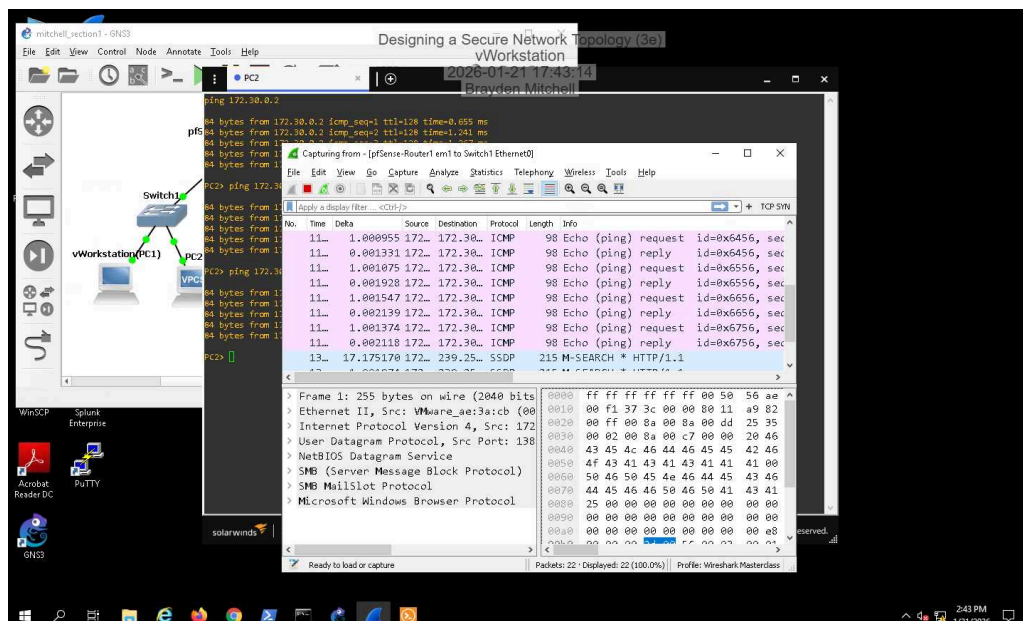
mitchell_section1 - GNS3
File Edit View Control Node Annotate Tools Help

Designing a Secure Network Topology (3e)
vWorkstation
2026-01-21 17:43:14
Brayden Mitchell

PC2

ping 172.30.0.2

84 bytes from 172.30.0.2 icmp_seq=1 ttl=128 time=0.655 ms
84 bytes from 172.30.0.2 icmp_seq=2 ttl=128 time=1.241 ms
84 bytes from 1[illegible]
84 bytes from 1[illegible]

PC2> ping 172.3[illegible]

84 bytes from 1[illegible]
84 bytes from 1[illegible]
84 bytes from 1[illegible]
84 bytes from 1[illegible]
84 bytes from 1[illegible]

PC2> ping 172.3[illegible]

84 bytes from 1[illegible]
84 bytes from 1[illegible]
84 bytes from 1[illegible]
84 bytes from 1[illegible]
84 bytes from 1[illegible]

PC2>

pfS
Switch1
vWorkstation(PC1)
PC2
VPC

Capturing from - [pfSense-Router1 em1 to Switch1 Ethernet0]
File Edit View Go Capture Analyze Statistics Telephony Wireless Tools Help
Apply a display filter ... <Ctrl-/>
+ TCP SYN

| No. | Time | Delta | Source | Destination | Protocol | Length | Info |
|---|---|---|---|---|---|---|---|
| 11… | | 1.000955 | 172… | 172.30… | ICMP | 98 | Echo (ping) request id=0x6456, sec |
| 11… | | 0.001331 | 172… | 172.30… | ICMP | 98 | Echo (ping) reply id=0x6456, sec |
| 11… | | 1.001075 | 172… | 172.30… | ICMP | 98 | Echo (ping) request id=0x6556, sec |
| 11… | | 0.001928 | 172… | 172.30… | ICMP | 98 | Echo (ping) reply id=0x6556, sec |
| 11… | | 1.001547 | 172… | 172.30… | ICMP | 98 | Echo (ping) request id=0x6656, sec |
| 11… | | 0.002139 | 172… | 172.30… | ICMP | 98 | Echo (ping) reply id=0x6656, sec |
| 11… | | 1.001374 | 172… | 172.30… | ICMP | 98 | Echo (ping) request id=0x6756, sec |
| 11… | | 0.002118 | 172… | 172.30… | ICMP | 98 | Echo (ping) reply id=0x6756, sec |
| 13… | | 17.175170 | 172… | 239.25… | SSDP | 215 | M-SEARCH * HTTP/1.1 |

> Frame 1: 255 bytes on wire (2040 bits
> Ethernet II, Src: VMware_ae:3a:cb (00
> Internet Protocol Version 4, Src: 172
> User Datagram Protocol, Src Port: 138
> NetBIOS Datagram Service
> SMB (Server Message Block Protocol)
> SMB MailSlot Protocol
> Microsoft Windows Browser Protocol

0000 ff ff ff ff ff ff 00 50 56 ae
0010 00 f1 37 3c 00 00 80 11 a9 82
0020 00 ff 00 8a 00 8a 00 dd 25 35
0030 00 02 00 8a 00 c7 00 00 20 46
0040 43 45 4c 46 44 46 45 45 42 46
0050 4f 43 41 43 41 43 41 41 41 00
0060 50 46 50 45 4e 46 44 45 43 46
0070 44 45 46 46 50 46 50 41 43 41
0080 25 00 00 00 00 00 00 00 00 00
0090 00 00 00 00 00 00 00 00 00 00
00a0 00 00 00 00 00 00 00 00 00 e8

Ready to load or capture
Packets: 22 · Displayed: 22 (100.0%) | Profile: Wireshark Masterclass

solarwinds
eserved.

WinSCP
Splunk Enterprise
Acrobat Reader DC
PuTTY
GNS3

2:43 PM